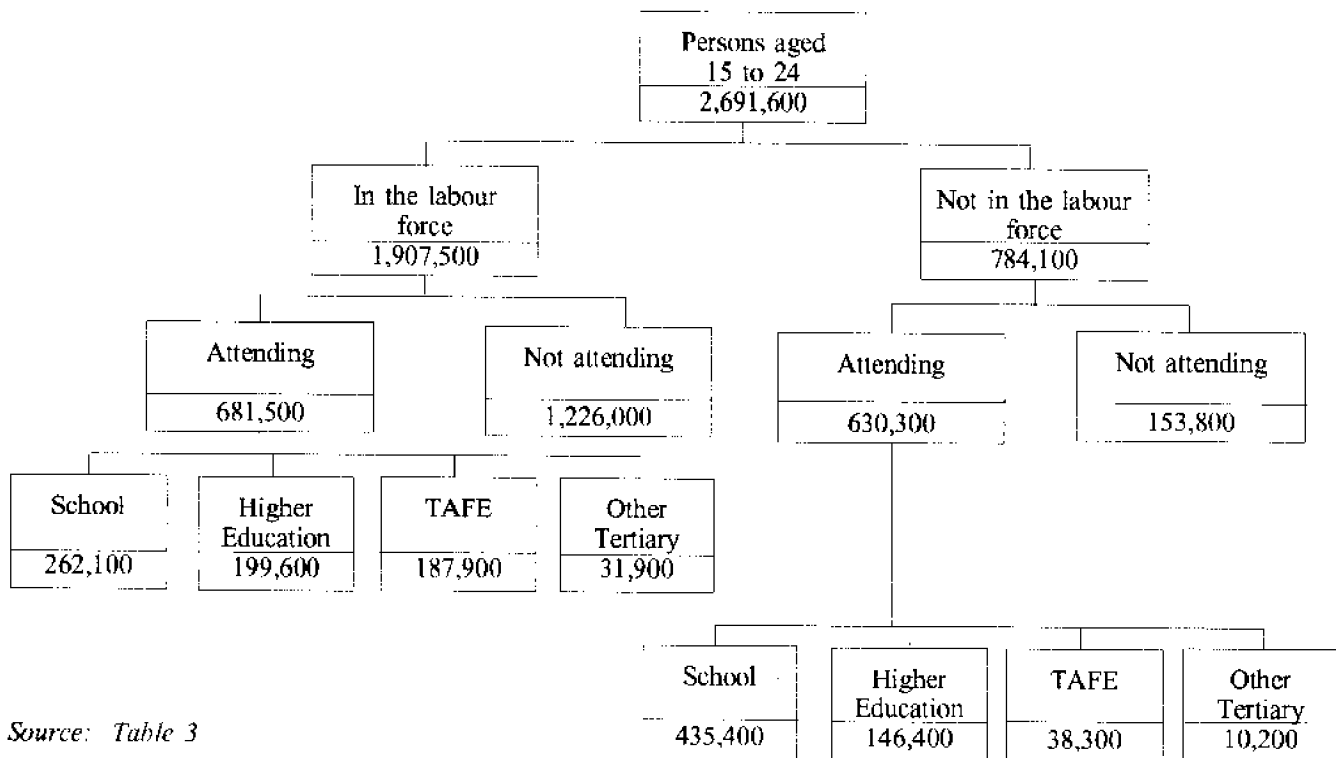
Persons aged 15 to 24
2,691,600

In the labour force
1,907,500

Not in the labour force
784,100

Attending
681,500

Not attending
1,226,000

Attending
630,300

Not attending
153,800

School
262,100

Higher Education
199,600

TAFE
187,900

Other Tertiary
31,900

School
435,400

Higher Education
146,400

TAFE
38,300

Other Tertiary
10,200

Source: Table 3